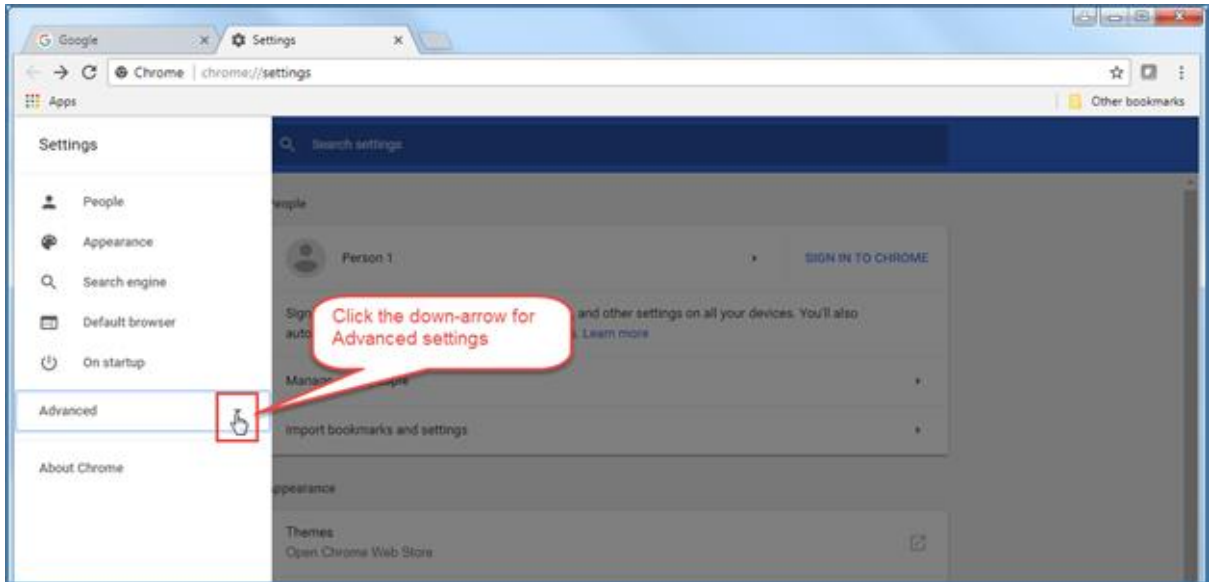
G Google ×
Settings ×

Chrome | chrome://settings

Apps

Other bookmarks

Settings

Search settings

People
Appearance
Search engine
Default browser
On startup

Advanced

About Chrome

eople

Person 1

SIGN IN TO CHROME

Sign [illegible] and other settings on all your devices. You'll also auto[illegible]. Learn more

Click the down-arrow for Advanced settings

Manag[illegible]

Import bookmarks and settings

ppearance

Themes
Open Chrome Web Store